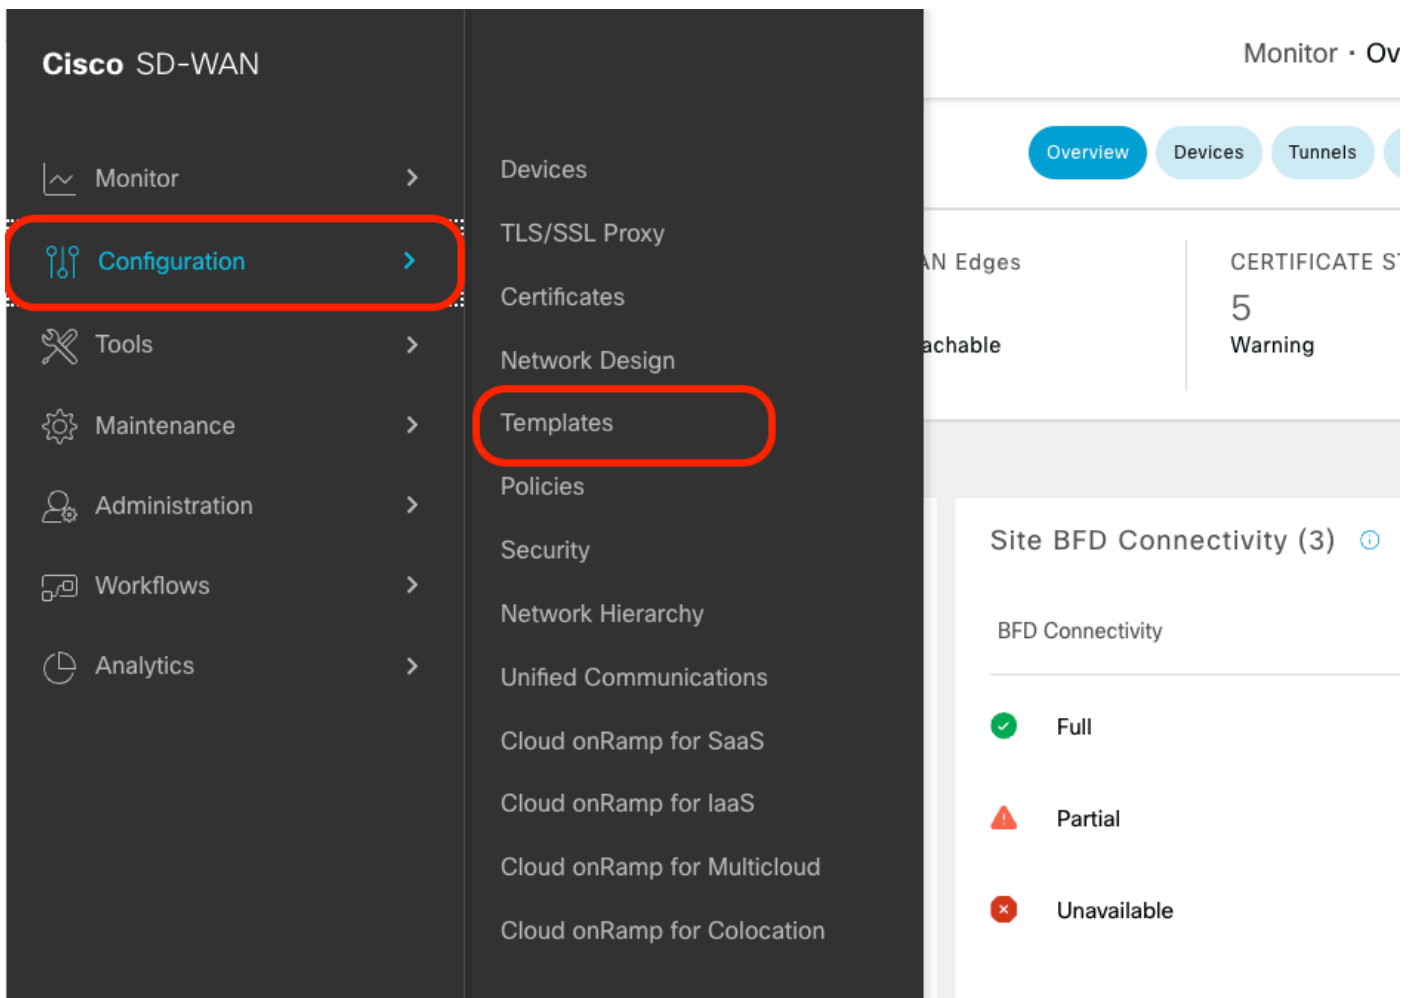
Cisco SD-WAN

Monitor
Configuration
Tools
Maintenance
Administration
Workflows
Analytics

Devices
TLS/SSL Proxy
Certificates
Network Design
Templates
Policies
Security
Network Hierarchy
Unified Communications
Cloud onRamp for SaaS
Cloud onRamp for IaaS
Cloud onRamp for Multicloud
Cloud onRamp for Colocation

Monitor · Ov

Overview Devices Tunnels

N Edges
achable

CERTIFICATE S
5
Warning

Site BFD Connectivity (3)

BFD Connectivity

Full
Partial
Unavailable